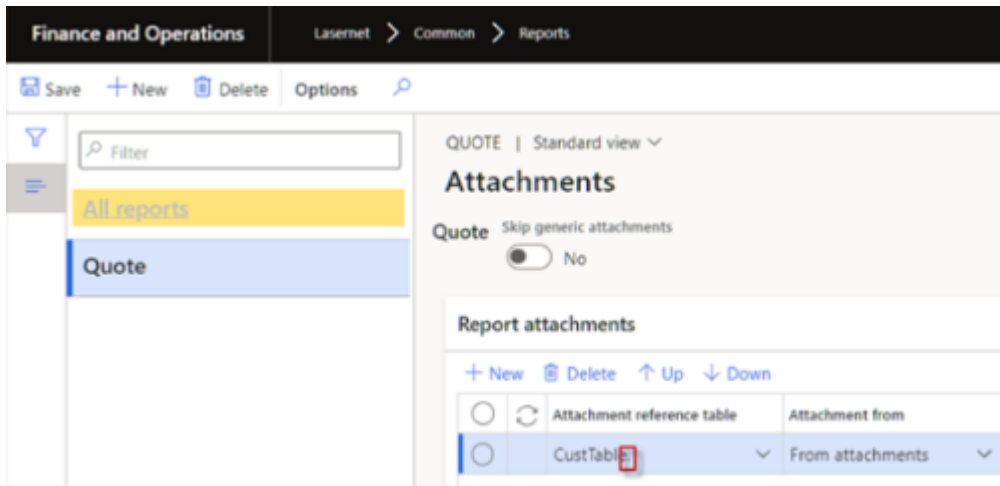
Finance and Operations Lasernet > Common > Reports

Save + New Delete Options

Filter

All reports

Quote

QUOTE | Standard view

Attachments

Quote Skip generic attachments
No

Report attachments

+ New Delete Up Down

| | | Attachment reference table | Attachment from |
|---|---|---|---|
| | | CustTable | From attachments |